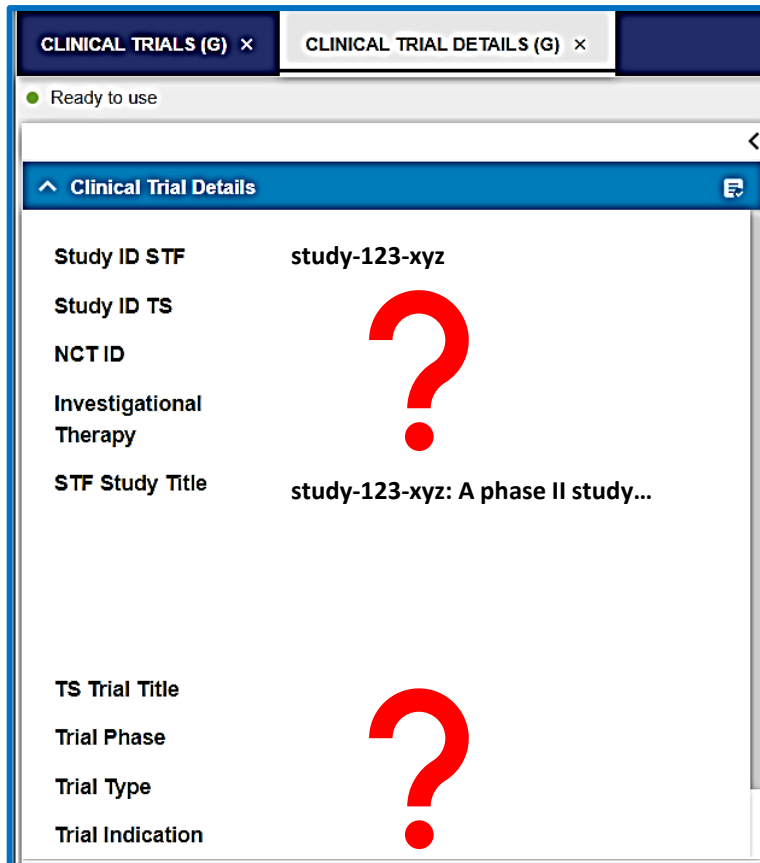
CLINICAL TRIALS (G) ×

CLINICAL TRIAL DETAILS (G) ×

Ready to use

Clinical Trial Details

| | |
|---|---|
| Study ID STF | study-123-xyz |
| Study ID TS | ? |
| NCT ID | |
| Investigational Therapy | |
| STF Study Title | study-123-xyz: A phase II study… |
| TS Trial Title | ? |
| Trial Phase | |
| Trial Type | |
| Trial Indication | |